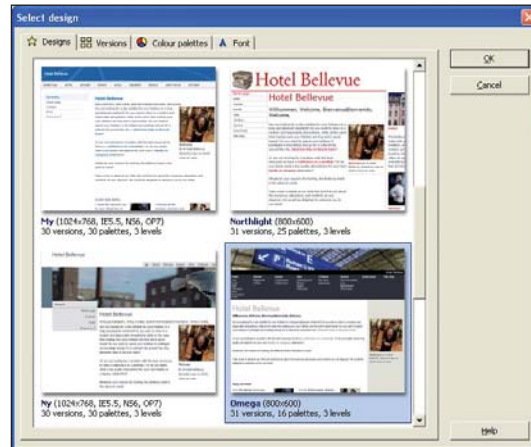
Select design

Designs | Versions | Colour palettes | Font

OK

Cancel

Hotel Bellevue

Hotel Bellevue

Hotel Bellevue

Hotel Bellevue

Willkommen, Welcome, Bienvenue, Welcome,

My (1024x768, IE5.5, NS6, OP7)
30 versions, 30 palettes, 3 levels

Northlight (800x600)
31 versions, 25 palettes, 3 levels

Hotel Bellevue

Hotel Bellevue

Hotel Bellevue

My (1024x768, IE5.5, NS6, OP7)
30 versions, 30 palettes, 3 levels

Omega (800x600)
31 versions, 16 palettes, 3 levels

Help